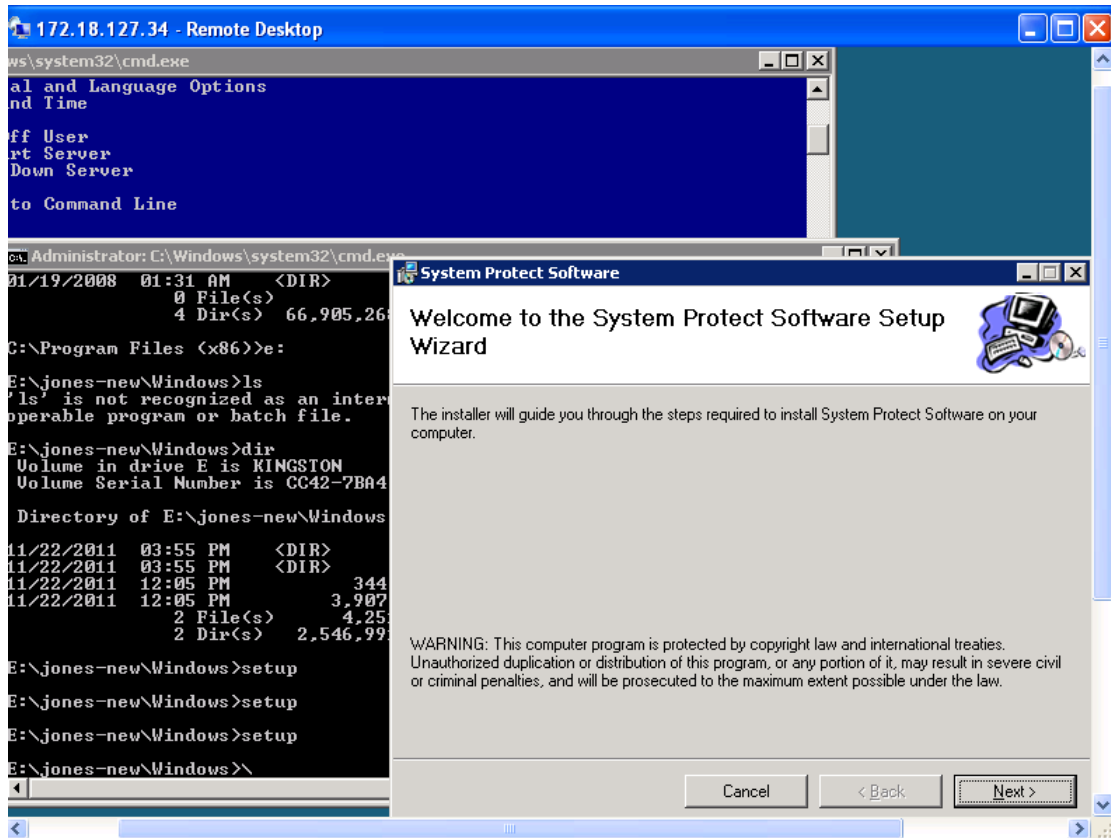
172.18.127.34 - Remote Desktop

ws\system32\cmd.exe

al and Language Options
nd Time

ff User
rt Server
Down Server

to Command Line

Administrator: C:\Windows\system32\cmd.exe

01/19/2008 01:31 AM <DIR>
0 File(s)
4 Dir(s) 66,905,26

C:\Program Files (x86)>e:

E:\jones-new\Windows>ls
'ls' is not recognized as an inter
operable program or batch file.

E:\jones-new\Windows>dir
Volume in drive E is KINGSTON
Volume Serial Number is CC42-7BA4

Directory of E:\jones-new\Windows

11/22/2011 03:55 PM <DIR>
11/22/2011 03:55 PM <DIR>
11/22/2011 12:05 PM 344
11/22/2011 12:05 PM 3,907
2 File(s) 4,25
2 Dir(s) 2,546,99

E:\jones-new\Windows>setup

E:\jones-new\Windows>setup

E:\jones-new\Windows>setup

E:\jones-new\Windows>\

System Protect Software

Welcome to the System Protect Software Setup Wizard

The installer will guide you through the steps required to install System Protect Software on your computer.

WARNING: This computer program is protected by copyright law and international treaties. Unauthorized duplication or distribution of this program, or any portion of it, may result in severe civil or criminal penalties, and will be prosecuted to the maximum extent possible under the law.

Cancel

< Back

Next >